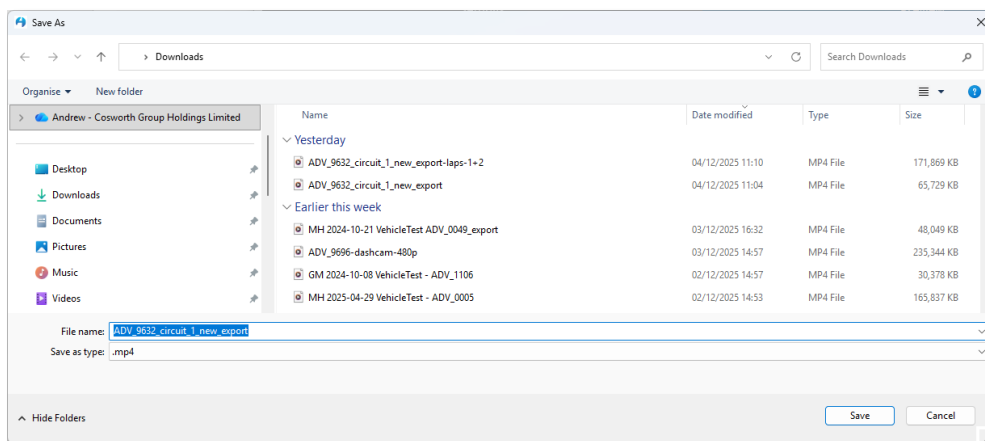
Save As

> Downloads

Search Downloads

Organise ▾ New folder

Andrew - Cosworth Group Holdings Limited

Desktop
Downloads
Documents
Pictures
Music
Videos

| Name | Date modified | Type | Size |
|---|---|---|---|
| Yesterday | | | |
| ADV_9632_circuit_1_new_export-laps-1+2 | 04/12/2025 11:10 | MP4 File | 171,869 KB |
| ADV_9632_circuit_1_new_export | 04/12/2025 11:04 | MP4 File | 65,729 KB |
| Earlier this week | | | |
| MH 2024-10-21 VehicleTest ADV_0049_export | 03/12/2025 16:32 | MP4 File | 48,049 KB |
| ADV_9696-dashcam-480p | 03/12/2025 14:57 | MP4 File | 235,344 KB |
| GM 2024-10-08 VehicleTest - ADV_1106 | 02/12/2025 14:57 | MP4 File | 30,378 KB |
| MH 2025-04-29 VehicleTest - ADV_0005 | 02/12/2025 14:53 | MP4 File | 165,837 KB |

File name: ADV_9632_circuit_1_new_export
Save as type: .mp4

Hide Folders

Save
Cancel